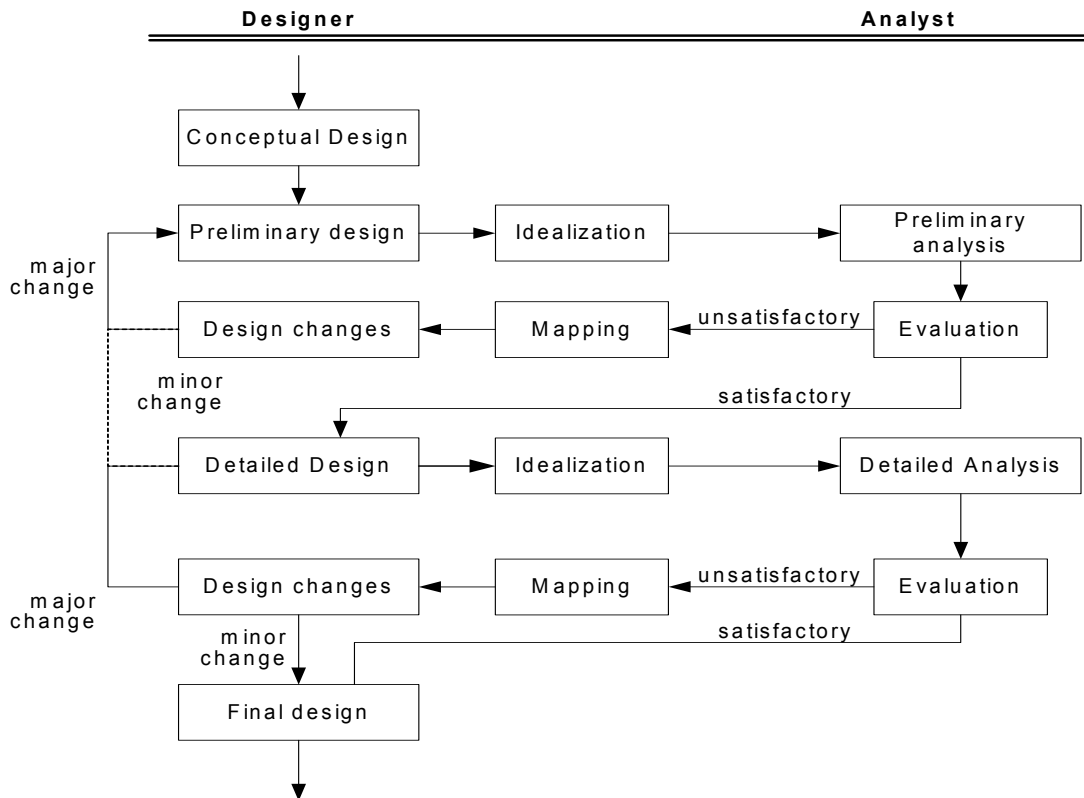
Designer

Analyst

Conceptual Design

Preliminary design

Idealization

Preliminary analysis

major change

Design changes

Mapping

unsatisfactory

Evaluation

minor change

satisfactory

Detailed Design

Idealization

Detailed Analysis

Design changes

Mapping

unsatisfactory

Evaluation

major change

minor change

satisfactory

Final design